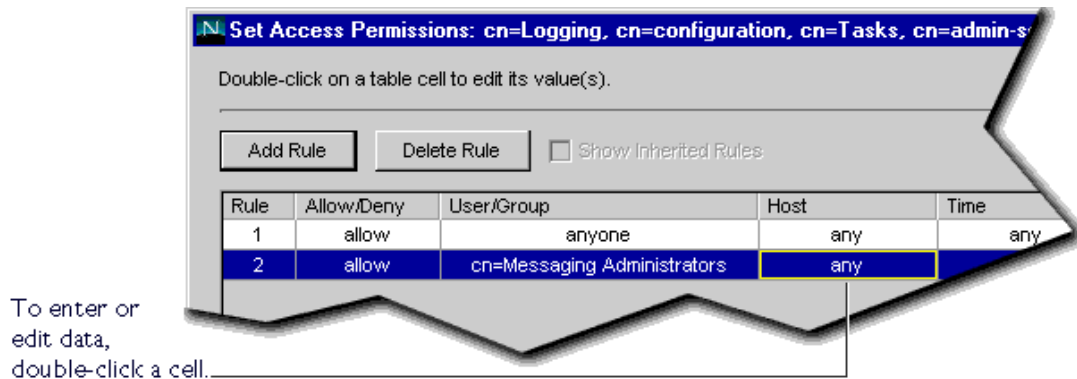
N Set Access Permissions: cn=Logging, cn=configuration, cn=Tasks, cn=admin-s

Double-click on a table cell to edit its value(s).

Add Rule

Delete Rule

Show Inherited Rules

| Rule | Allow/Deny | User/Group | Host | Time |
|---|---|---|---|---|
| 1 | allow | anyone | any | any |
| 2 | allow | cn=Messaging Administrators | any | |

To enter or edit data, double-click a cell.